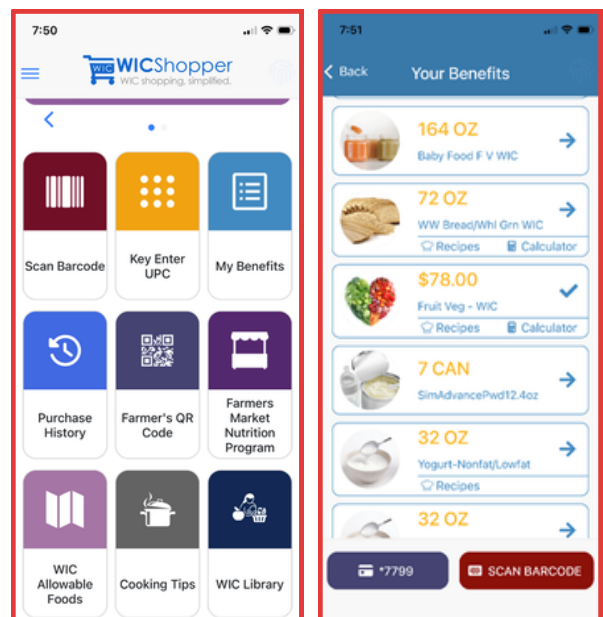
7:50

WIC WICShopper
WIC shopping, simplified.

Scan Barcode

Key Enter UPC

My Benefits

Purchase History

Farmer's QR Code

Farmers Market Nutrition Program

WIC Allowable Foods

Cooking Tips

WIC Library

7:51

Back Your Benefits

164 OZ
Baby Food F V WIC

72 OZ
WW Bread/Whl Grn WIC
Recipes Calculator

$78.00
Fruit Veg - WIC
Recipes Calculator

7 CAN
SimAdvancePwd12.4oz

32 OZ
Yogurt-Nonfat/Lowfat
Recipes

32 OZ

*7799

SCAN BARCODE